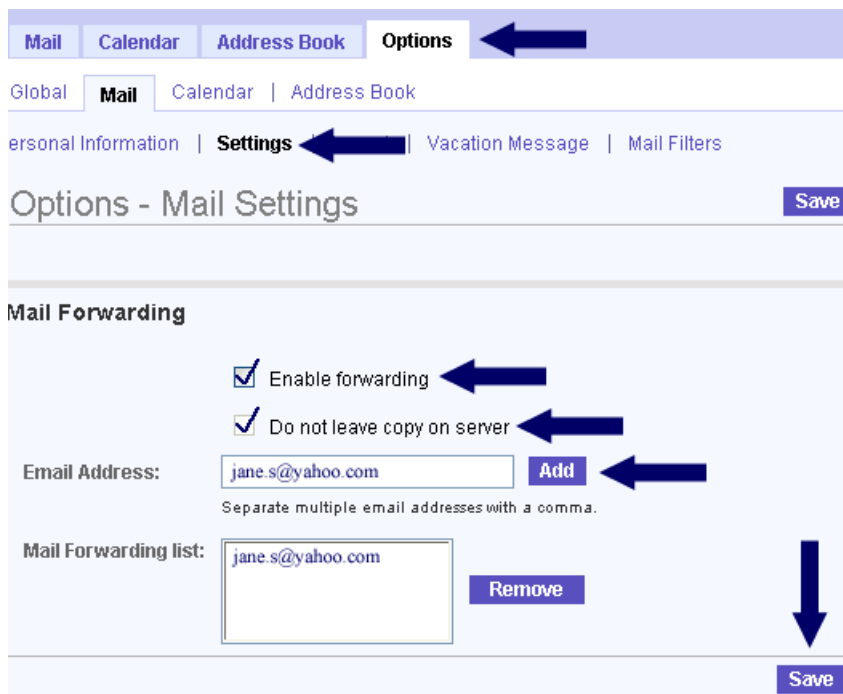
Mail | Calendar | Address Book | Options

Global | Mail | Calendar | Address Book

ersonal Information | Settings | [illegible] | Vacation Message | Mail Filters

Options - Mail Settings

Save

Mail Forwarding

Enable forwarding

Do not leave copy on server

Email Address: jane.s@yahoo.com Add

Separate multiple email addresses with a comma.

Mail Forwarding list: jane.s@yahoo.com

Remove

Save